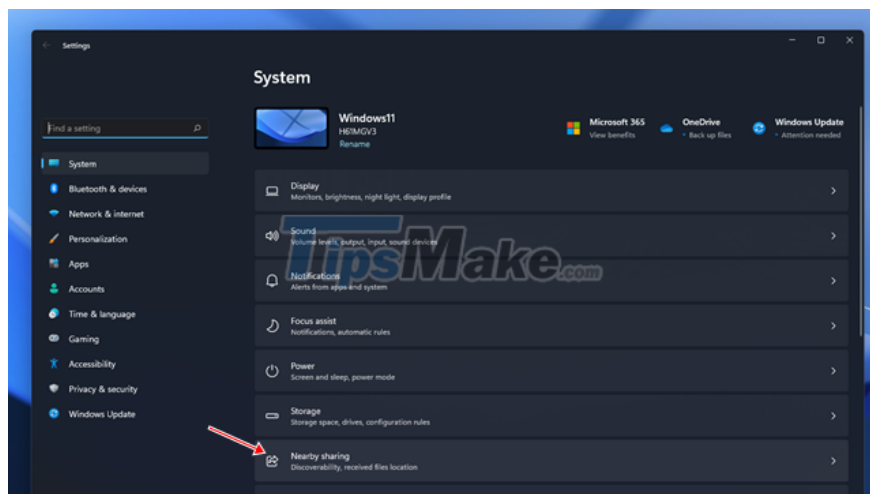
Settings

Find a setting

System
Bluetooth & devices
Network & internet
Personalization
Apps
Accounts
Time & language
Gaming
Accessibility
Privacy & security
Windows Update

System

Windows11
H61MGV3
Rename

Microsoft 365
View benefits

OneDrive
Back up files

Windows Update
Attention needed

Display
Monitors, brightness, night light, display profile

Sound
Volume levels, output, input, sound devices

Notifications
Alerts from apps and system

Focus assist
Notifications, automatic rules

Power
Screen and sleep, power mode

Storage
Storage space, drives, configuration rules

Nearby sharing
Discoverability, received files location

TipsMake.com